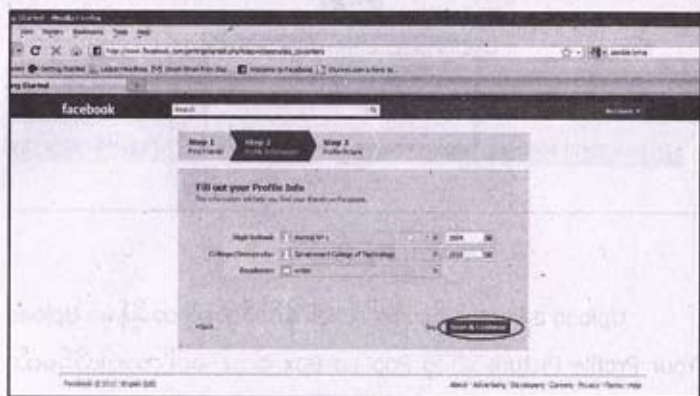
facebook

Step 1 Find Friends

Step 2 Profile Information

Step 3 Profile Picture

Fill out your Profile Info

High School:

College/University: Government College of Technology

Employer:

Back

Skip

Save & Continue

Upload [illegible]

Your Profile Picture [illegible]

Facebook © 2012 · English (US)

About · Advertising · Developers · Careers · Privacy · Terms · Help